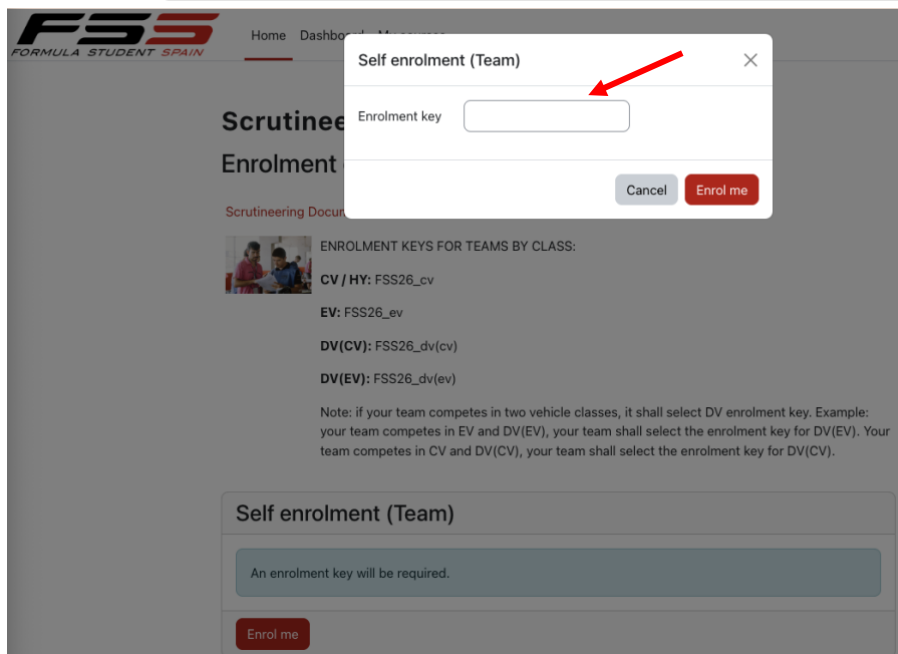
FSS
FORMULA STUDENT SPAIN

Home Dashboard My courses

Self enrolment (Team)

Enrolment key

Cancel Enrol me

Scrutinee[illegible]

Enrolment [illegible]

Scrutineering Docu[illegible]

ENROLMENT KEYS FOR TEAMS BY CLASS:

**CV / HY:** FSS26_cv

**EV:** FSS26_ev

**DV(CV):** FSS26_dv(cv)

**DV(EV):** FSS26_dv(ev)

Note: if your team competes in two vehicle classes, it shall select DV enrolment key. Example: your team competes in EV and DV(EV), your team shall select the enrolment key for DV(EV). Your team competes in CV and DV(CV), your team shall select the enrolment key for DV(CV).

Self enrolment (Team)

An enrolment key will be required.

Enrol me